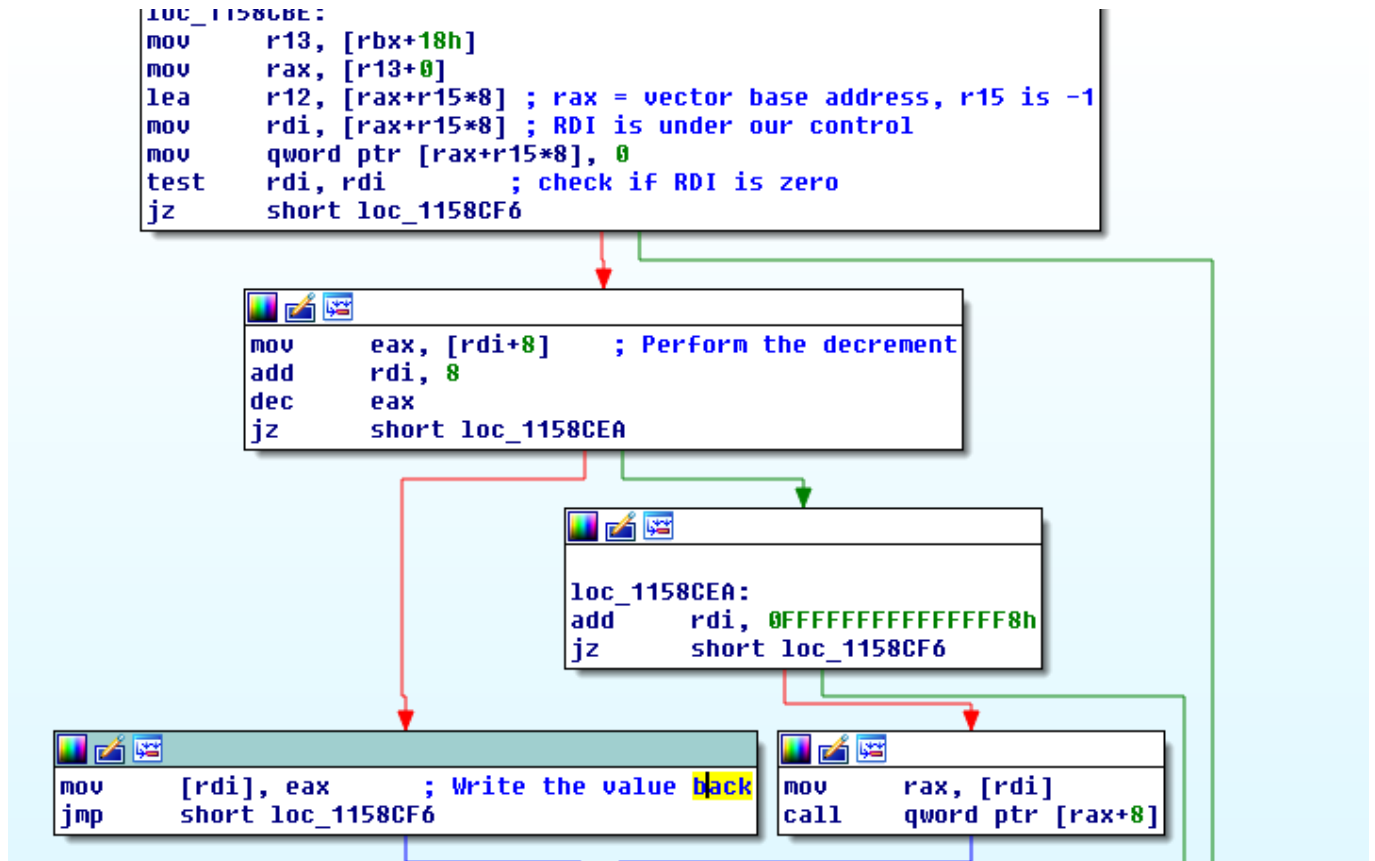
loc_1158CBE:
mov r13, [rbx+18h]
mov rax, [r13+0]
lea r12, [rax+r15*8] ; rax = vector base address, r15 is -1
mov rdi, [rax+r15*8] ; RDI is under our control
mov qword ptr [rax+r15*8], 0
test rdi, rdi ; check if RDI is zero
jz short loc_1158CF6

mov eax, [rdi+8] ; Perform the decrement
add rdi, 8
dec eax
jz short loc_1158CEA

loc_1158CEA:
add rdi, 0FFFFFFFFFFFFFFF8h
jz short loc_1158CF6

mov [rdi], eax ; Write the value back
jmp short loc_1158CF6

mov rax, [rdi]
call qword ptr [rax+8]